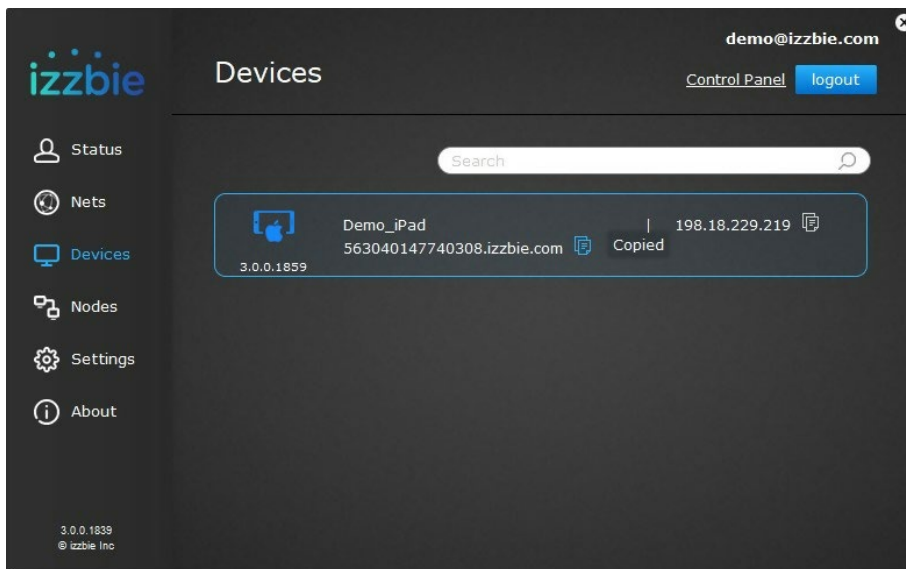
izzbie

Devices

demo@izzbie.com

Control Panel logout

Status

Nets

Devices

Nodes

Settings

About

Search

3.0.0.1859

Demo_iPad

563040147740308.izzbie.com

Copied

| 198.18.229.219

3.0.0.1839
© izzbie Inc